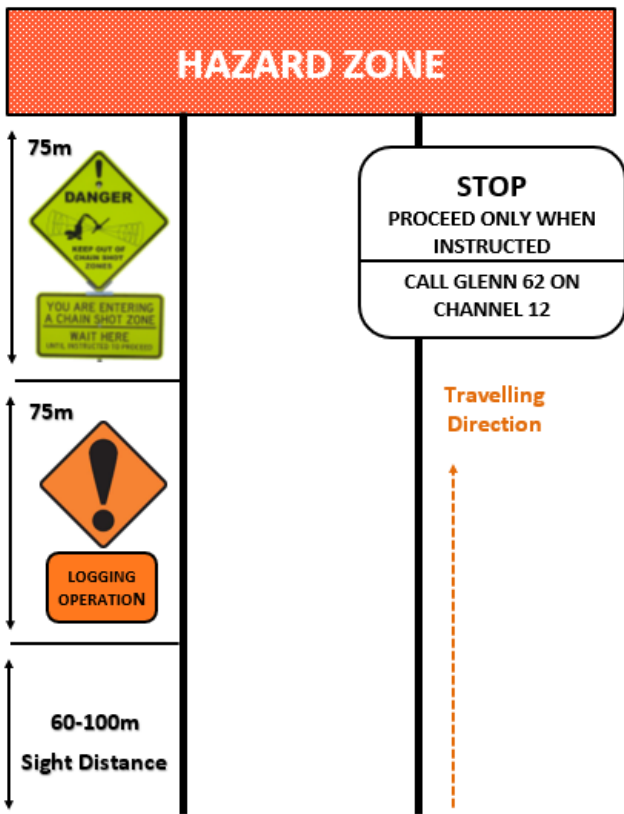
HAZARD ZONE

75m

DANGER

KEEP OUT OF CHAIN SHOT ZONES

YOU ARE ENTERING A CHAIN SHOT ZONE

WAIT HERE

UNTIL INSTRUCTED TO PROCEED

STOP

PROCEED ONLY WHEN INSTRUCTED

CALL GLENN 62 ON CHANNEL 12

75m

Travelling Direction

LOGGING OPERATION

60-100m Sight Distance